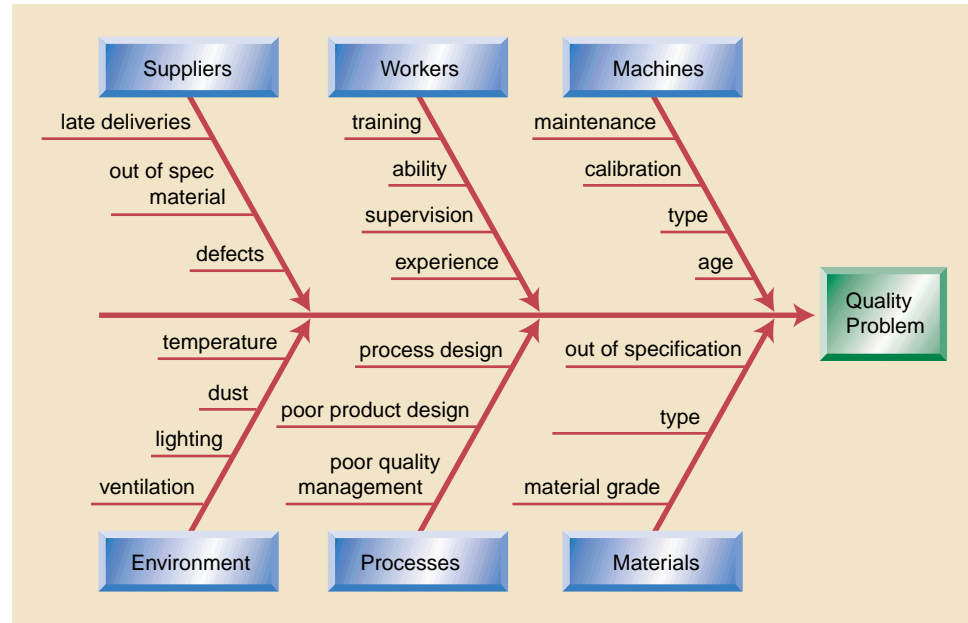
Suppliers
late deliveries
out of spec material
defects

Workers
training
ability
supervision
experience

Machines
maintenance
calibration
type
age

Quality Problem

temperature
dust
lighting
ventilation
Environment

process design
poor product design
poor quality management
Processes

out of specification
type
material grade
Materials